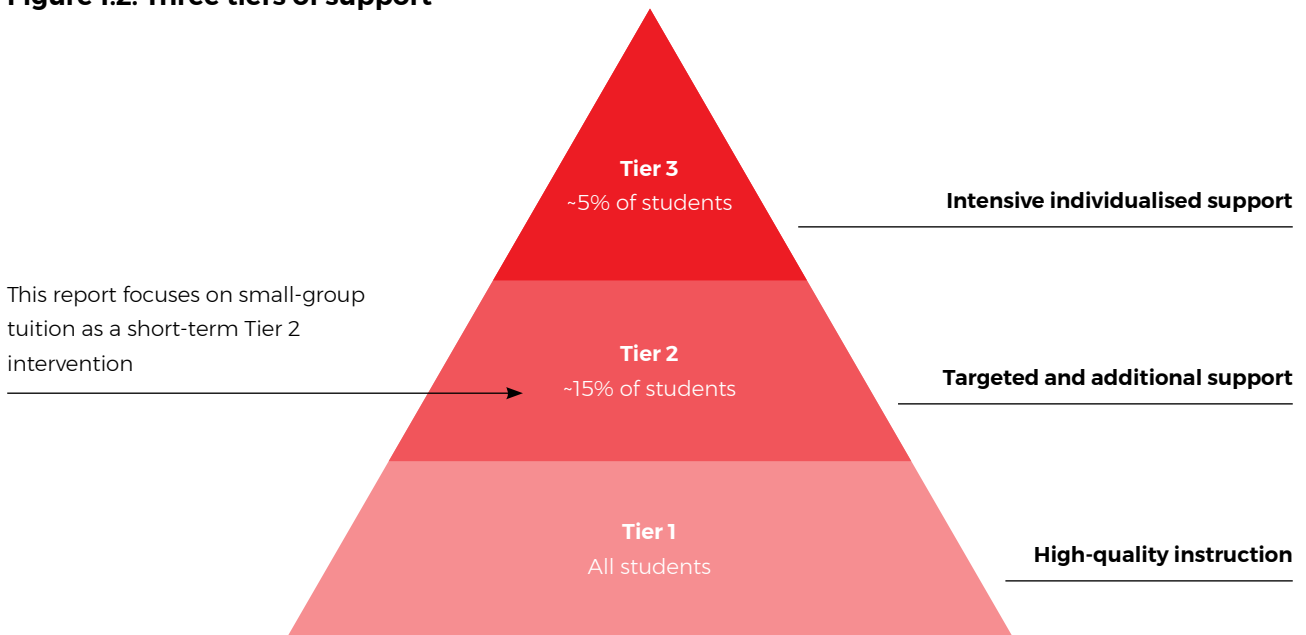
Figure 1.2: Three tiers of support

Tier 3
~5% of students

Intensive individualised support

This report focuses on small-group tuition as a short-term Tier 2 intervention

Tier 2
~15% of students

Targeted and additional support

Tier 1
All students

High-quality instruction